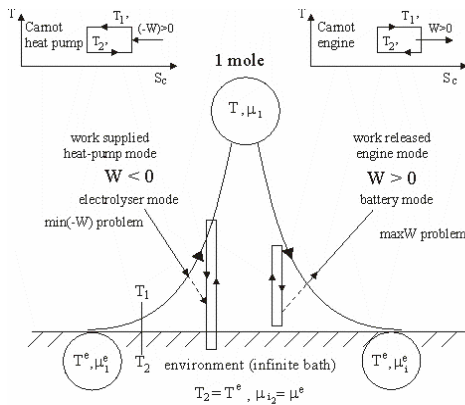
T

Carnot heat pump

$T_1$'

(-W)>0

$T_2$'

$S_c$

T

Carnot engine

$T_1$'

W>0

$T_2$'

$S_c$

1 mole

$T, \mu_1$

work supplied heat-pump mode

W < 0

electrolyser mode

min(-W) problem

work released engine mode

W > 0

battery mode

maxW problem

$T_1$

$T_2$

$T^e, \mu_1^e$

environment (infinite bath)

$T^e, \mu_i^e$

$T_2 = T^e$ , $\mu_{i_2} = \mu^e$